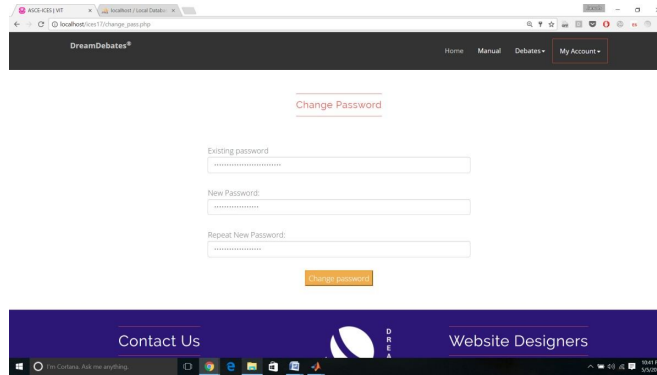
ASCE-ICES | VIT ×
localhost / Local Databa ×
localhost/ices17/change_pass.php

DreamDebates®

Home
Manual
Debates▾
My Account▾

Change Password

Existing password
••••••••••••••••••••••••

New Password:
••••••••••••••••

Repeat New Password:
••••••••••••••••

Change password

Contact Us

D
R
E
A

Website Designers

I'm Cortana. Ask me anything.